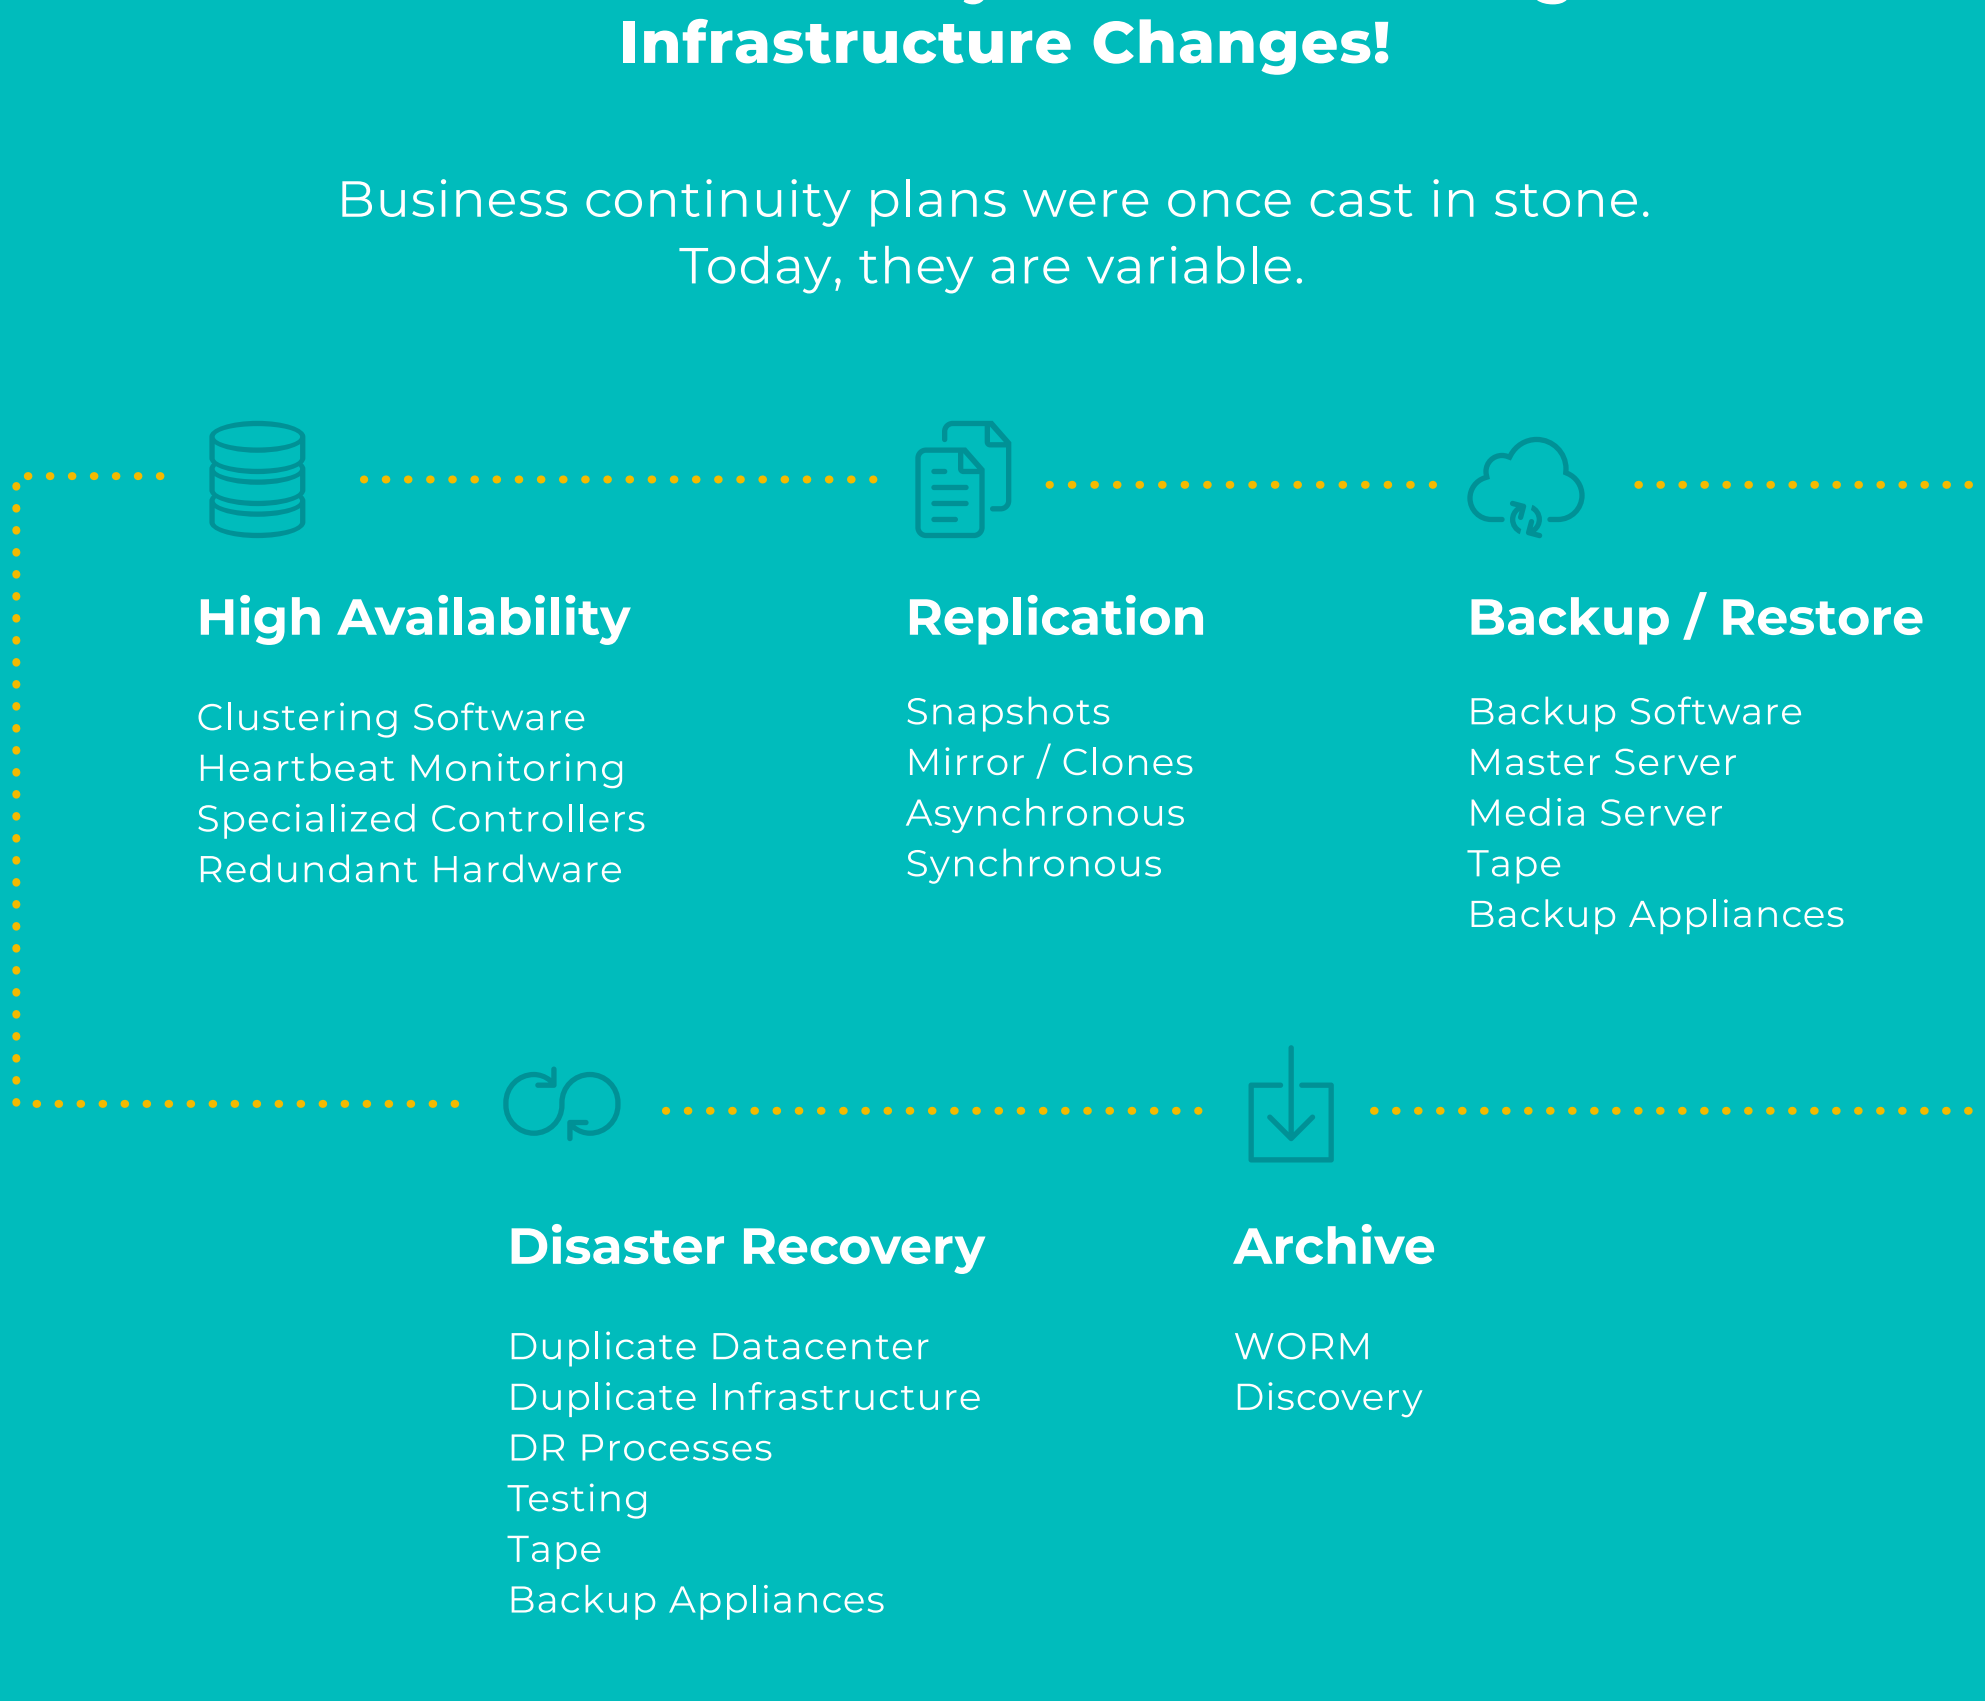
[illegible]
Infrastructure Changes!

Business continuity plans were once cast in stone. Today, they are variable.

High Availability

Clustering Software
Heartbeat Monitoring
Specialized Controllers
Redundant Hardware

Replication

Snapshots
Mirror / Clones
Asynchronous
Synchronous

Backup / Restore

Backup Software
Master Server
Media Server
Tape
Backup Appliances

Disaster Recovery

Duplicate Datacenter
Duplicate Infrastructure
DR Processes
Testing
Tape
Backup Appliances

Archive

WORM
Discovery